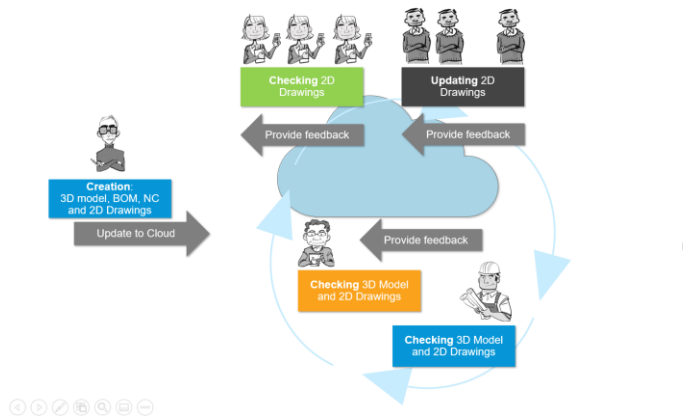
Checking 2D Drawings

Updating 2D Drawings

Provide feedback

Provide feedback

Creation: 3D model, BOM, NC and 2D Drawings

Update to Cloud

Provide feedback

Checking 3D Model and 2D Drawings

Checking 3D Model and 2D Drawings